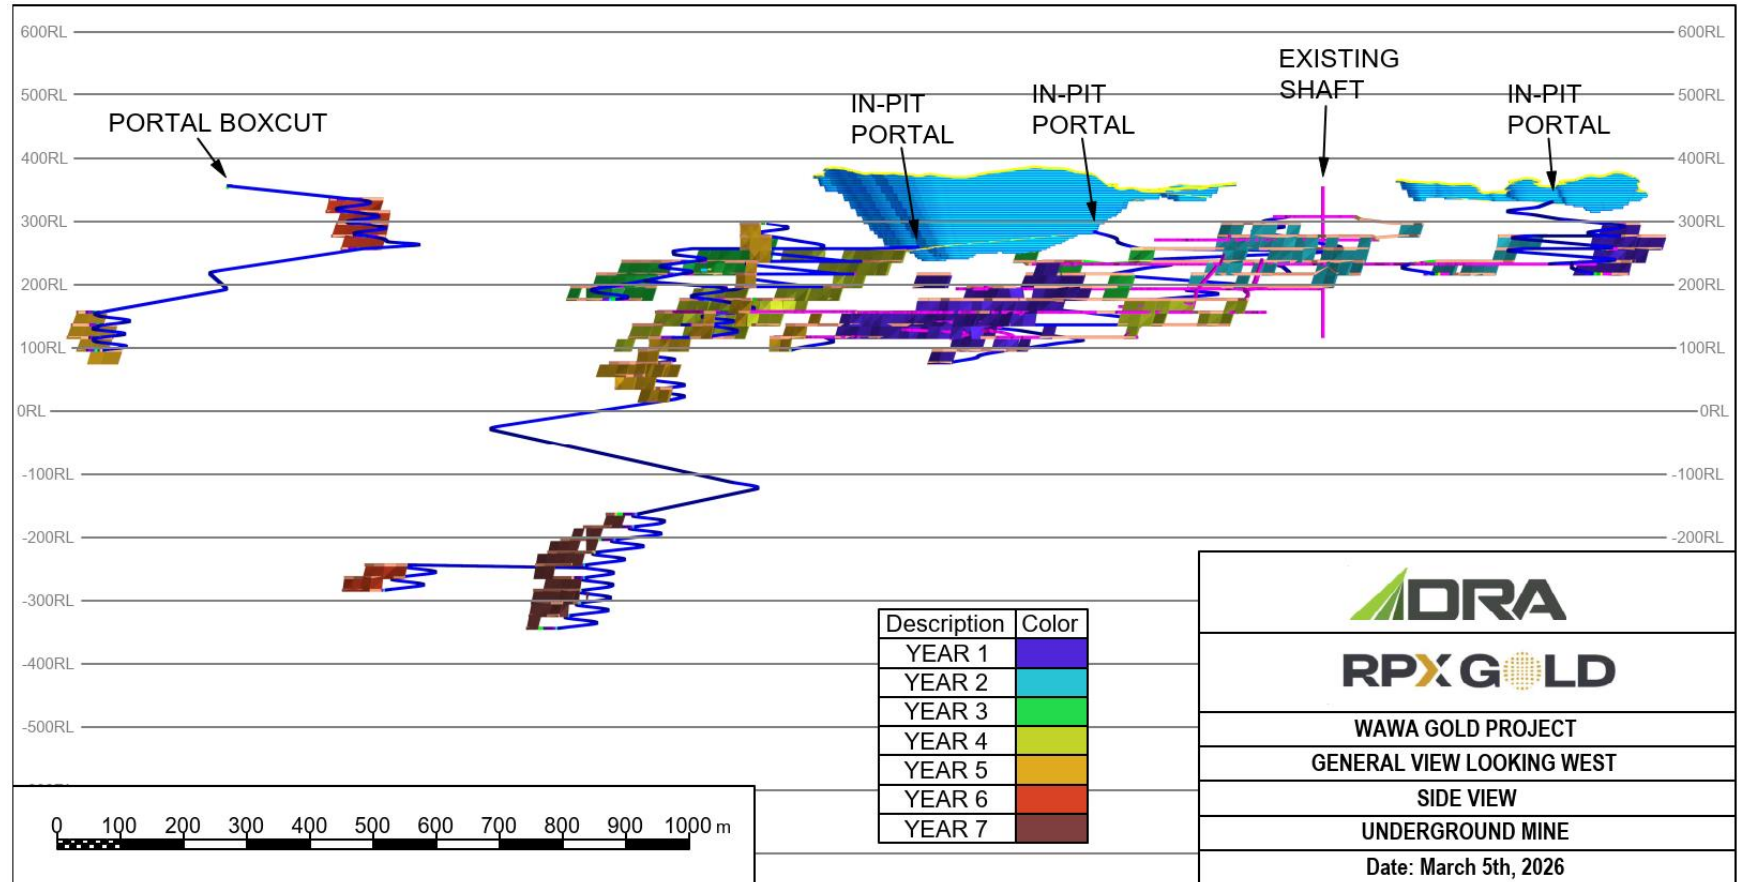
600RL
500RL
400RL
300RL
200RL
100RL
0RL
-100RL
-200RL
-300RL
-400RL
-500RL

600RL
500RL
400RL
300RL
200RL
100RL
0RL
-100RL
-200RL

PORTAL BOXCUT
IN-PIT PORTAL
IN-PIT PORTAL
EXISTING SHAFT
IN-PIT PORTAL

| Description | Color |
|---|---|
| YEAR 1 | |
| YEAR 2 | |
| YEAR 3 | |
| YEAR 4 | |
| YEAR 5 | |
| YEAR 6 | |
| YEAR 7 | |

0 100 200 300 400 500 600 700 800 900 1000 m

DRA
RPX GOLD
WAWA GOLD PROJECT
GENERAL VIEW LOOKING WEST
SIDE VIEW
UNDERGROUND MINE
Date: March 5th, 2026